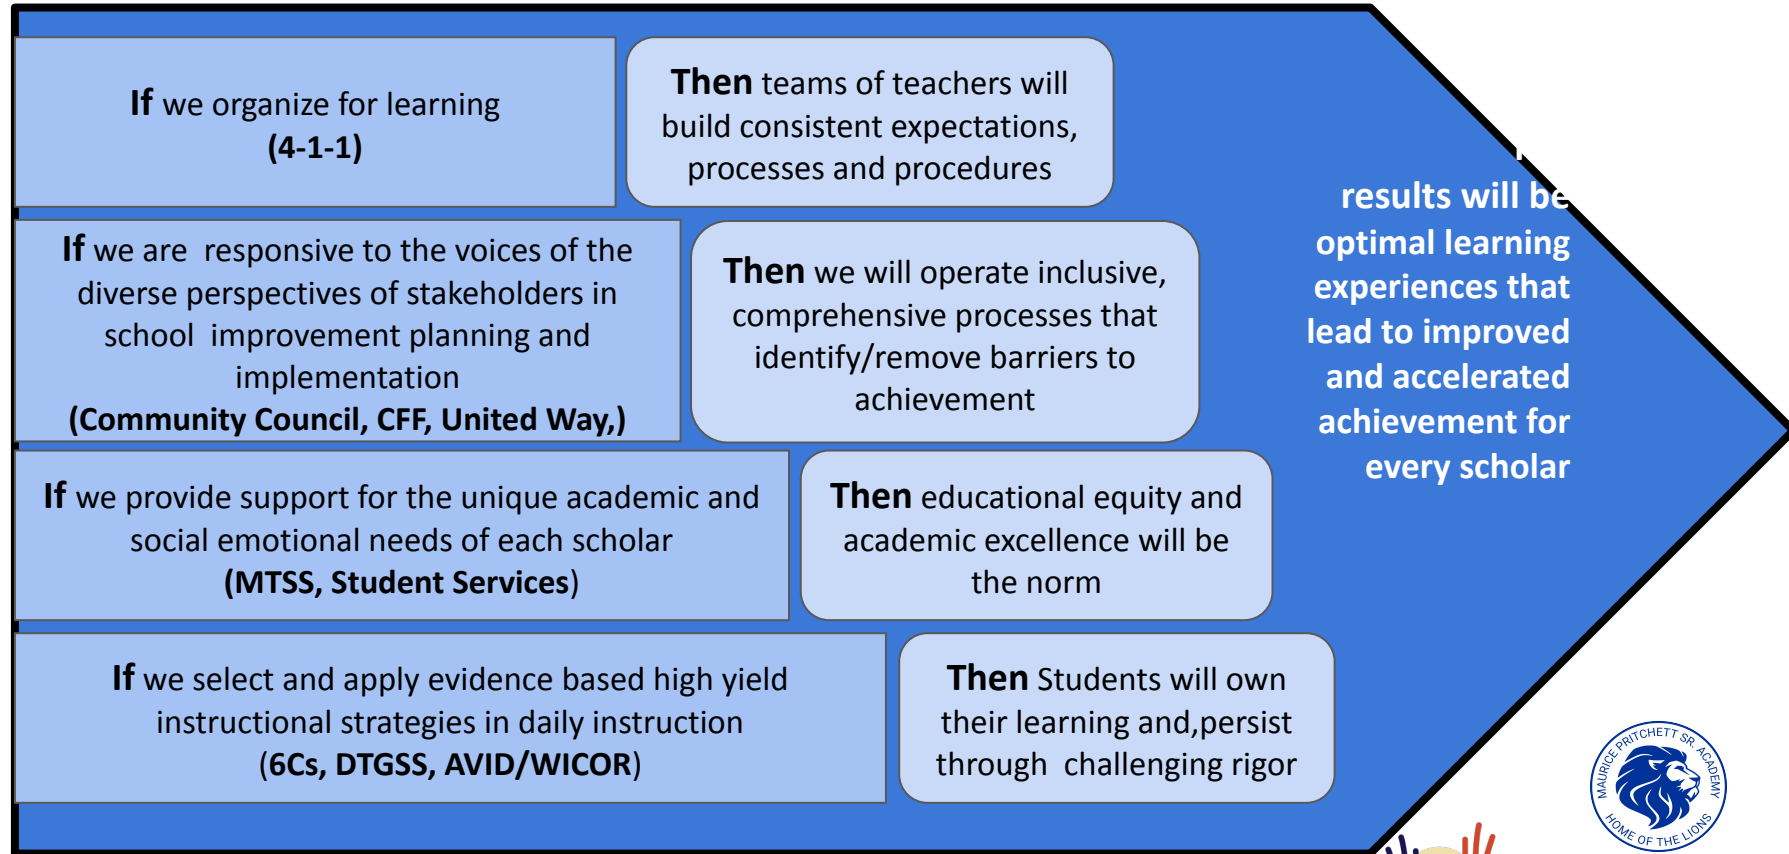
If we organize for learning
(4-1-1)

Then teams of teachers will build consistent expectations, processes and procedures

If we are responsive to the voices of the diverse perspectives of stakeholders in school improvement planning and implementation
(Community Council, CFF, United Way,)

Then we will operate inclusive, comprehensive processes that identify/remove barriers to achievement

If we provide support for the unique academic and social emotional needs of each scholar
(MTSS, Student Services)

Then educational equity and academic excellence will be the norm

If we select and apply evidence based high yield instructional strategies in daily instruction
(6Cs, DTGSS, AVID/WICOR)

Then Students will own their learning and,persist through challenging rigor

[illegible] results will be optimal learning experiences that lead to improved and accelerated achievement for every scholar

MAURICE PRITCHETT SR. ACADEMY
HOME OF THE LIONS